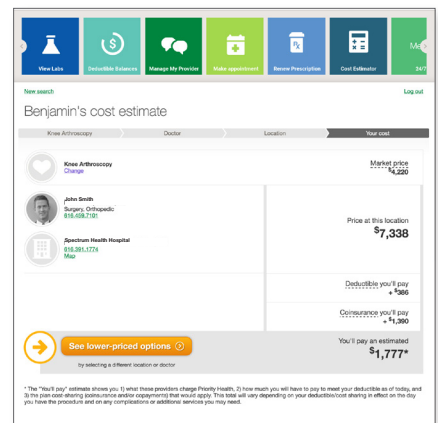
View Labs

Deductible Balances

Manage My Provider

Make appointment

Renew Prescription

Cost Estimator

Me

24/7

New search

Log out

Benjamin's cost estimate

Knee Arthroscopy

Doctor

Location

Your cost

Knee Arthroscopy
Change

Market price
$4,220

John Smith
Surgery, Orthopedic
616.459.7101

Spectrum Health Hospital
616.391.1774
Map

Price at this location
$7,338

Deductible you'll pay
+ $386

Coinsurance you'll pay
+ $1,390

See lower-priced options

by selecting a different location or doctor

You'll pay an estimated
$1,777*

* The "You'll pay" estimate shows you 1) what these providers charge Priority Health, 2) how much you will have to pay to meet your deductible as of today, and 3) the plan cost-sharing (coinsurance and/or copayments) that would apply. This total will vary depending on your deductible/cost sharing in effect on the day you have the procedure and on any complications or additional services you may need.